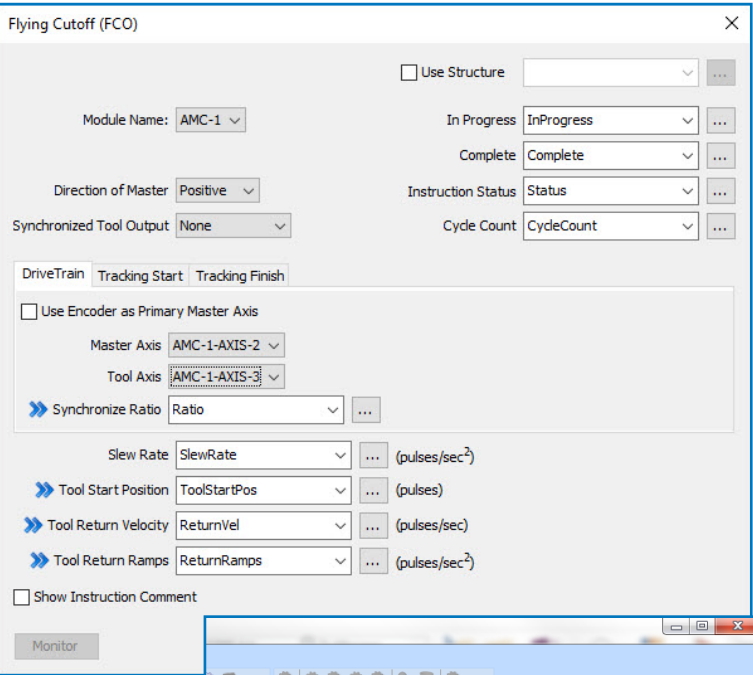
Flying Cutoff (FCO)

Use Structure

Module Name: AMC-1

In Progress InProgress

Complete Complete

Direction of Master Positive

Instruction Status Status

Synchronized Tool Output None

Cycle Count CycleCount

DriveTrain Tracking Start Tracking Finish

Use Encoder as Primary Master Axis

Master Axis AMC-1-AXIS-2

Tool Axis AMC-1-AXIS-3

Synchronize Ratio Ratio ...

Slew Rate SlewRate ... (pulses/sec$^2$)

Tool Start Position ToolStartPos ... (pulses)

Tool Return Velocity ReturnVel ... (pulses/sec)

Tool Return Ramps ReturnRamps ... (pulses/sec$^2$)

Show Instruction Comment

Monitor